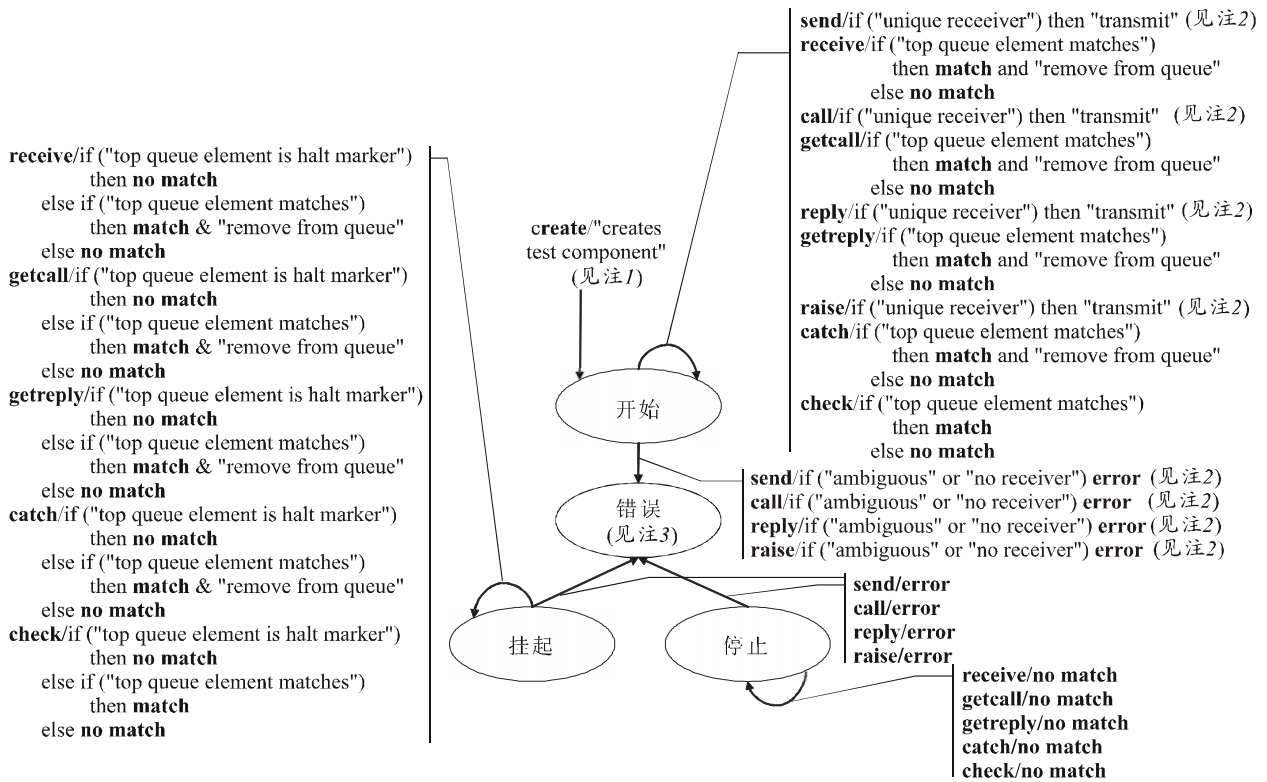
**send**/if ("unique receiver") then "transmit" (见注2)
**receive**/if ("top queue element matches")
then **match** and "remove from queue"
else **no match**
**call**/if ("unique receiver") then "transmit" (见注2)
**getcall**/if ("top queue element matches")
then **match** and "remove from queue"
else **no match**
**reply**/if ("unique receiver") then "transmit" (见注2)
**getreply**/if ("top queue element matches")
then **match** and "remove from queue"
else **no match**
**raise**/if ("unique receiver") then "transmit" (见注2)
**catch**/if ("top queue element matches")
then **match** and "remove from queue"
else **no match**
**check**/if ("top queue element matches")
then **match**
else **no match**

**receive**/if ("top queue element is halt marker")
then **no match**
else if ("top queue element matches")
then **match** & "remove from queue"
else **no match**
**getcall**/if ("top queue element is halt marker")
then **no match**
else if ("top queue element matches")
then **match** & "remove from queue"
else **no match**
**getreply**/if ("top queue element is halt marker")
then **no match**
else if ("top queue element matches")
then **match** & "remove from queue"
else **no match**
**catch**/if ("top queue element is halt marker")
then **no match**
else if ("top queue element matches")
then **match** & "remove from queue"
else **no match**
**check**/if ("top queue element is halt marker")
then **no match**
else if ("top queue element matches")
then **match**
else **no match**

**create**/"creates test component" (见注1)

开始

**send**/if ("ambiguous" or "no receiver") **error** (见注2)
**call**/if ("ambiguous" or "no receiver") **error** (见注2)
**reply**/if ("ambiguous" or "no receiver") **error** (见注2)
**raise**/if ("ambiguous" or "no receiver") **error** (见注2)

错误
(见注3)

挂起

停止

**send/error**
**call/error**
**reply/error**
**raise/error**

**receive/no match**
**getcall/no match**
**getreply/no match**
**catch/no match**
**check/no match**